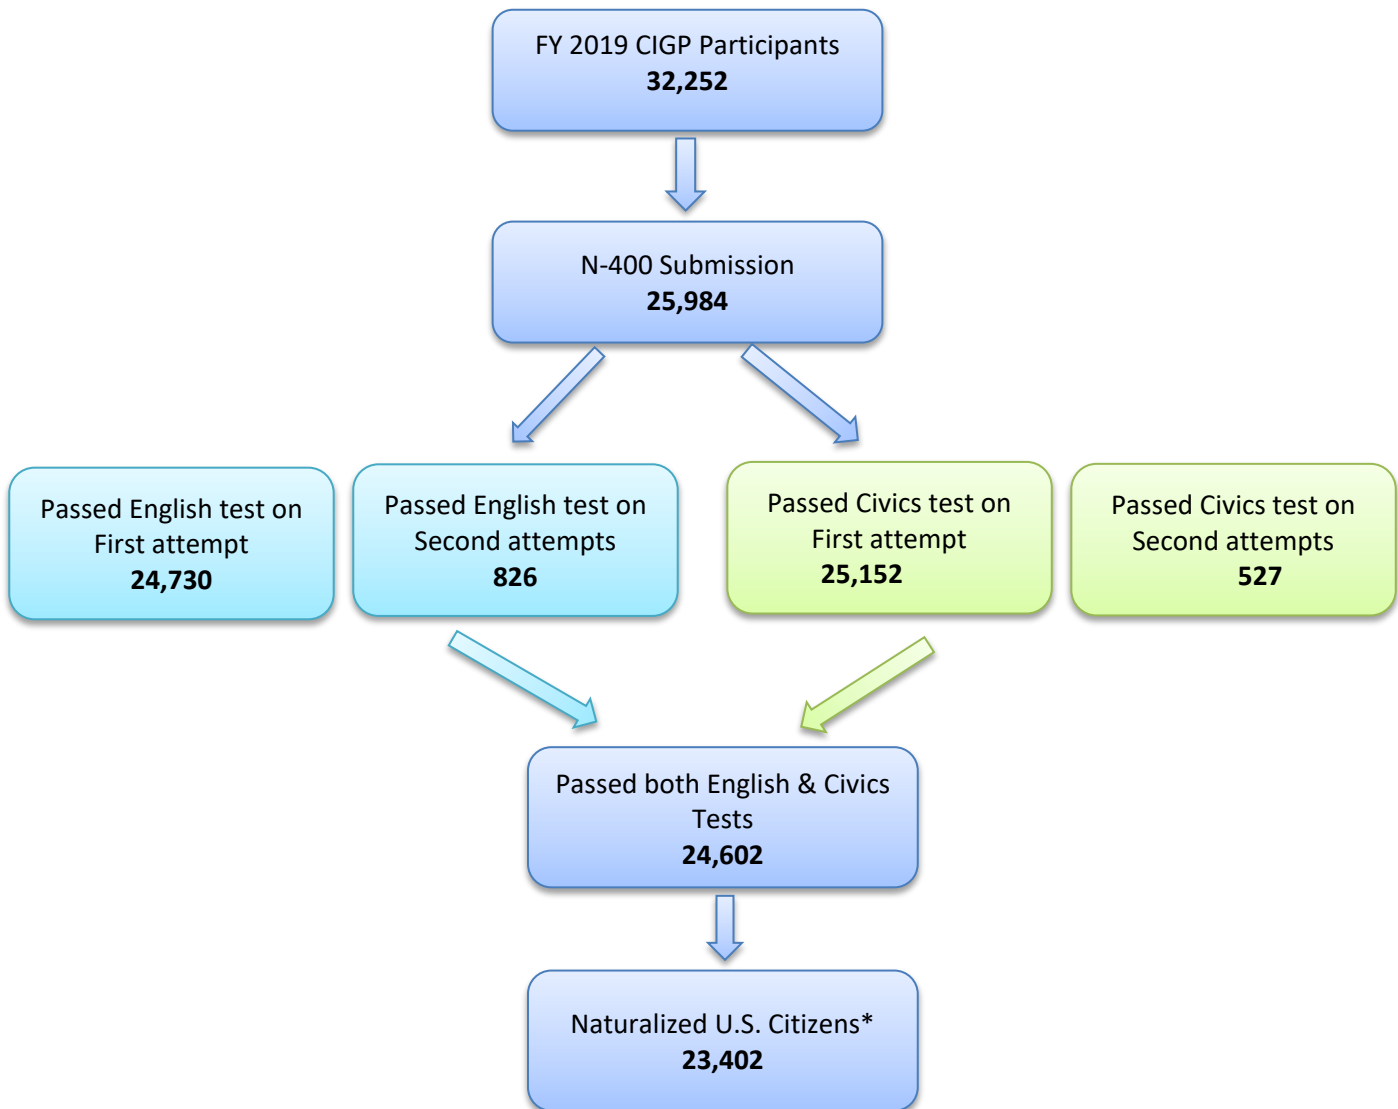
FY 2019 CIGP Participants
**32,252**

N-400 Submission
**25,984**

Passed English test on First attempt
**24,730**

Passed English test on Second attempts
**826**

Passed Civics test on First attempt
**25,152**

Passed Civics test on Second attempts
**527**

Passed both English & Civics Tests
**24,602**

Naturalized U.S. Citizens*
**23,402**